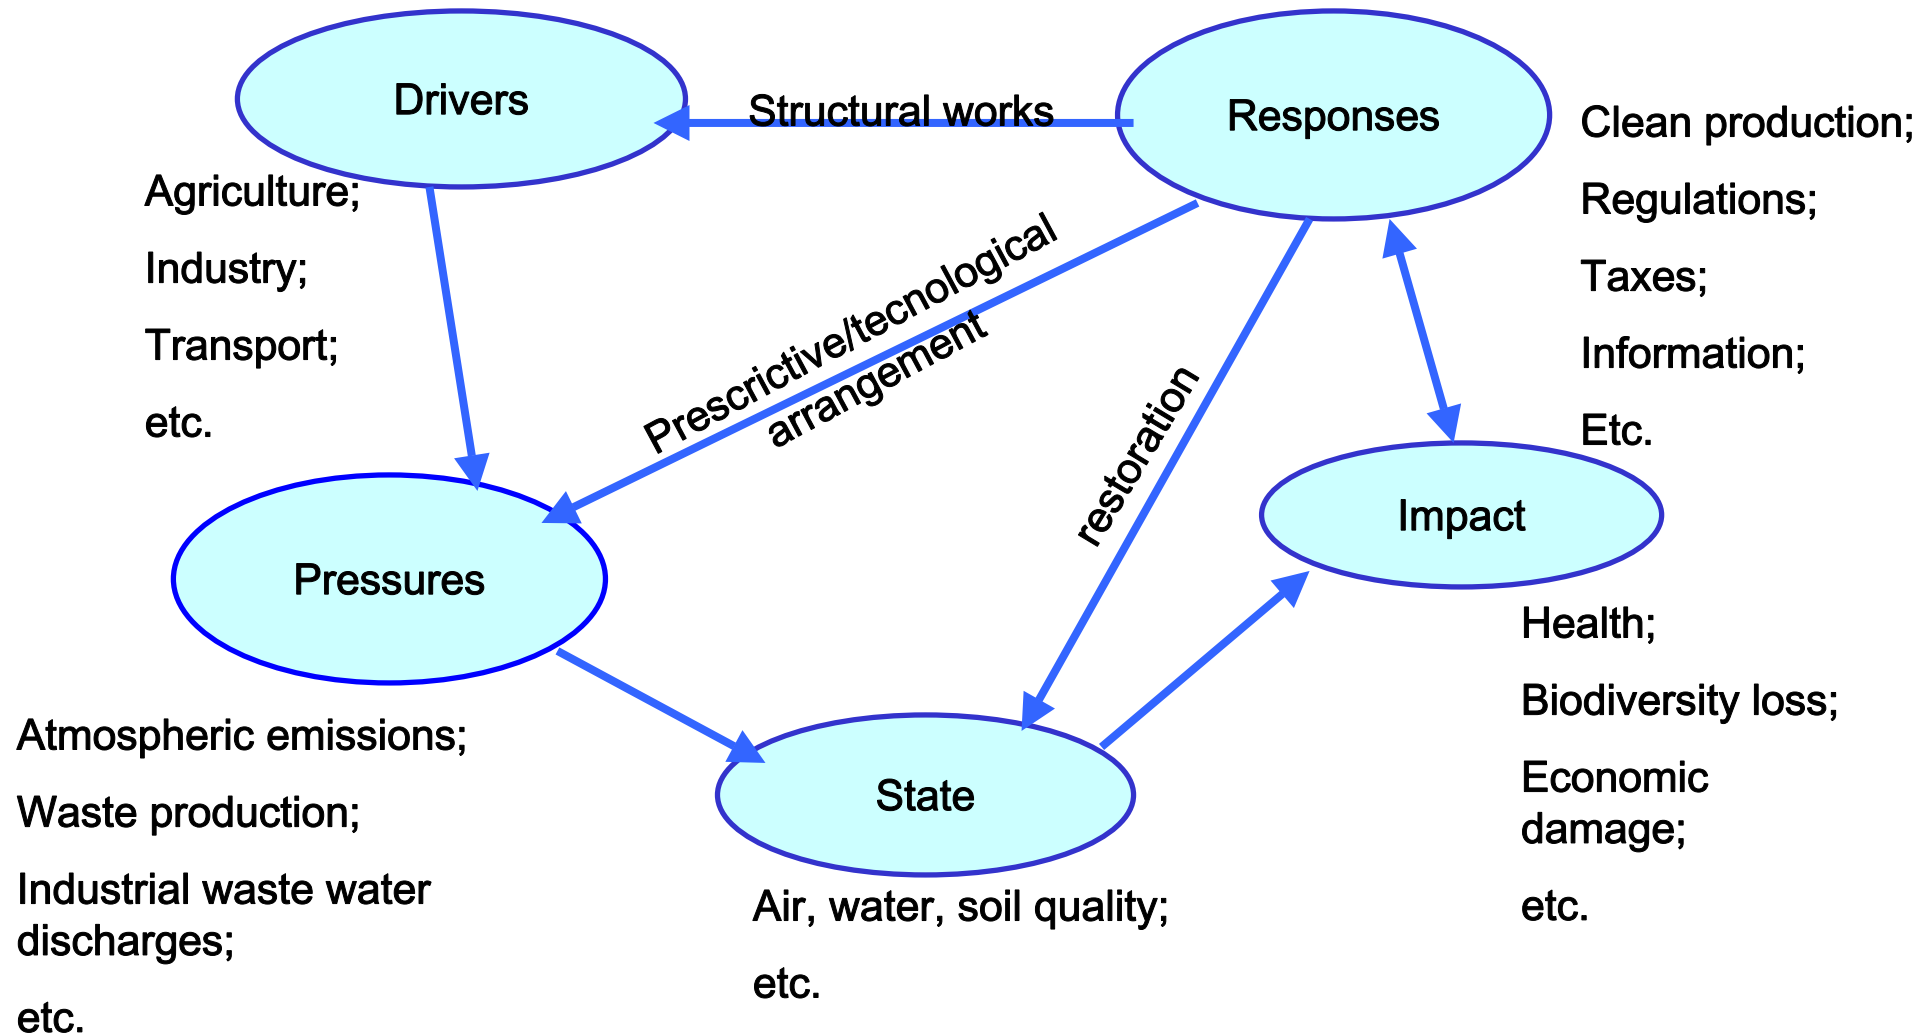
Drivers

Structural works

Responses

Clean production;

Regulations;

Taxes;

Information;

Etc.

Agriculture;

Industry;

Transport;

etc.

Prescrictive/tecnological arrangement

restoration

Impact

Pressures

Health;

Biodiversity loss;

Economic damage;

etc.

Atmospheric emissions;

Waste production;

Industrial waste water discharges;

etc.

State

Air, water, soil quality;

etc.